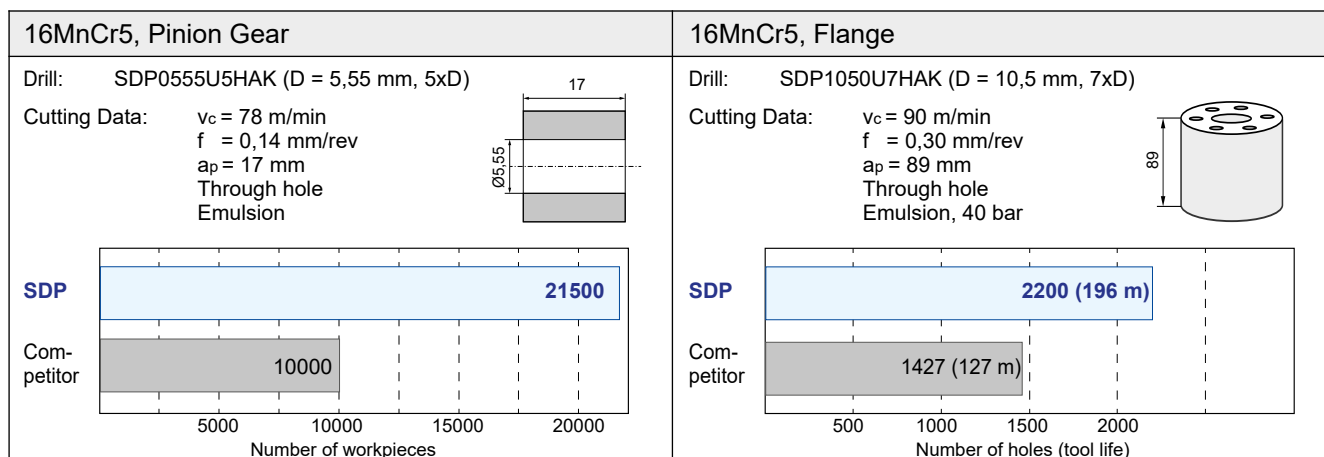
16MnCr5, Pinion Gear

Drill: SDP0555U5HAK (D = 5,55 mm, 5xD)

Cutting Data: $v_c$ = 78 m/min
f = 0,14 mm/rev
$a_p$ = 17 mm
Through hole
Emulsion

17

Ø5,55

SDP 21500

Competitor 10000

5000 10000 15000 20000
Number of workpieces

16MnCr5, Flange

Drill: SDP1050U7HAK (D = 10,5 mm, 7xD)

Cutting Data: $v_c$ = 90 m/min
f = 0,30 mm/rev
$a_p$ = 89 mm
Through hole
Emulsion, 40 bar

89

SDP 2200 (196 m)

Competitor 1427 (127 m)

500 1000 1500 2000
Number of holes (tool life)